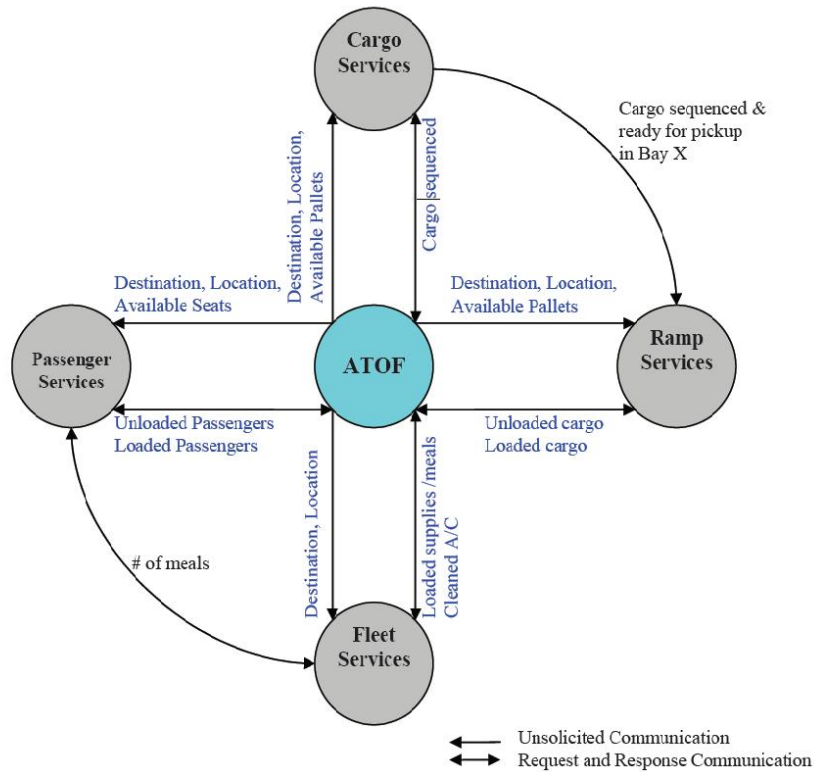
Cargo Services

Cargo sequenced & ready for pickup in Bay X

Destination, Location, Available Pallets

Cargo sequenced

Destination, Location, Available Seats

Destination, Location, Available Pallets

Passenger Services

ATOF

Ramp Services

Unloaded Passengers
Loaded Passengers

Unloaded cargo
Loaded cargo

Destination, Location

Loaded supplies /meals
Cleaned A/C

# of meals

Fleet Services

Unsolicited Communication
Request and Response Communication